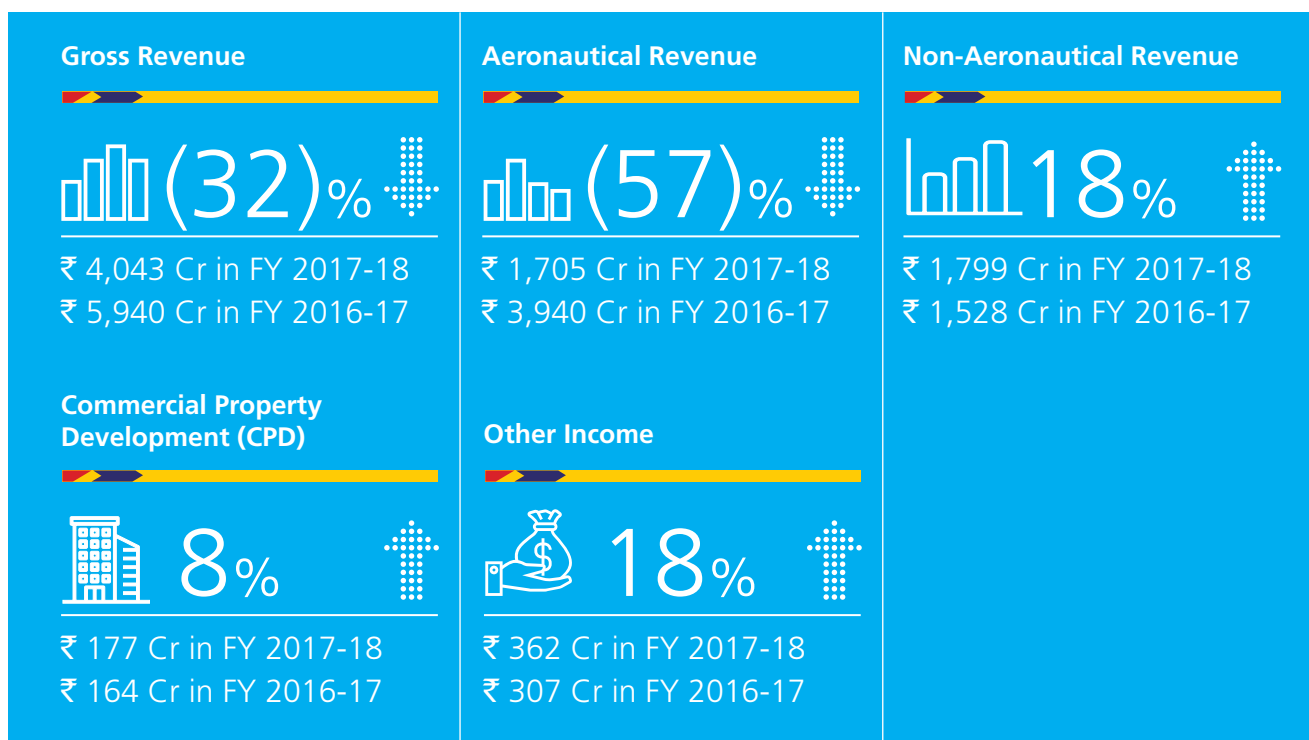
Gross Revenue

(32)%

₹ 4,043 Cr in FY 2017-18
₹ 5,940 Cr in FY 2016-17

Aeronautical Revenue

(57)%

₹ 1,705 Cr in FY 2017-18
₹ 3,940 Cr in FY 2016-17

Non-Aeronautical Revenue

18%

₹ 1,799 Cr in FY 2017-18
₹ 1,528 Cr in FY 2016-17

Commercial Property Development (CPD)

8%

₹ 177 Cr in FY 2017-18
₹ 164 Cr in FY 2016-17

Other Income

18%

₹ 362 Cr in FY 2017-18
₹ 307 Cr in FY 2016-17